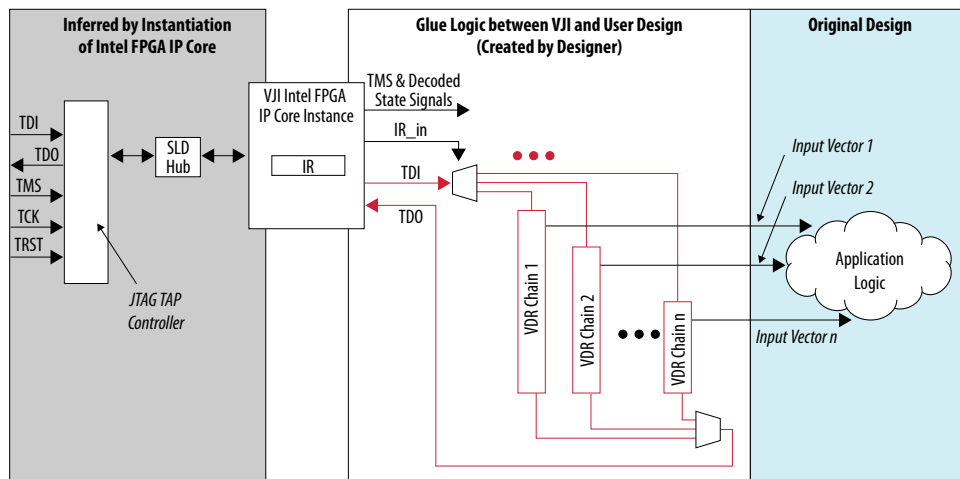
Inferred by Instantiation of Intel FPGA IP Core

Glue Logic between VJI and User Design (Created by Designer)

Original Design

TDI
TDO
TMS
TCK
TRST

SLD Hub

JTAG TAP Controller

VJI Intel FPGA IP Core Instance

IR

TMS & Decoded State Signals

IR_in

TDI

TDO

VDR Chain 1

VDR Chain 2

VDR Chain n

Input Vector 1

Input Vector 2

Application Logic

Input Vector n